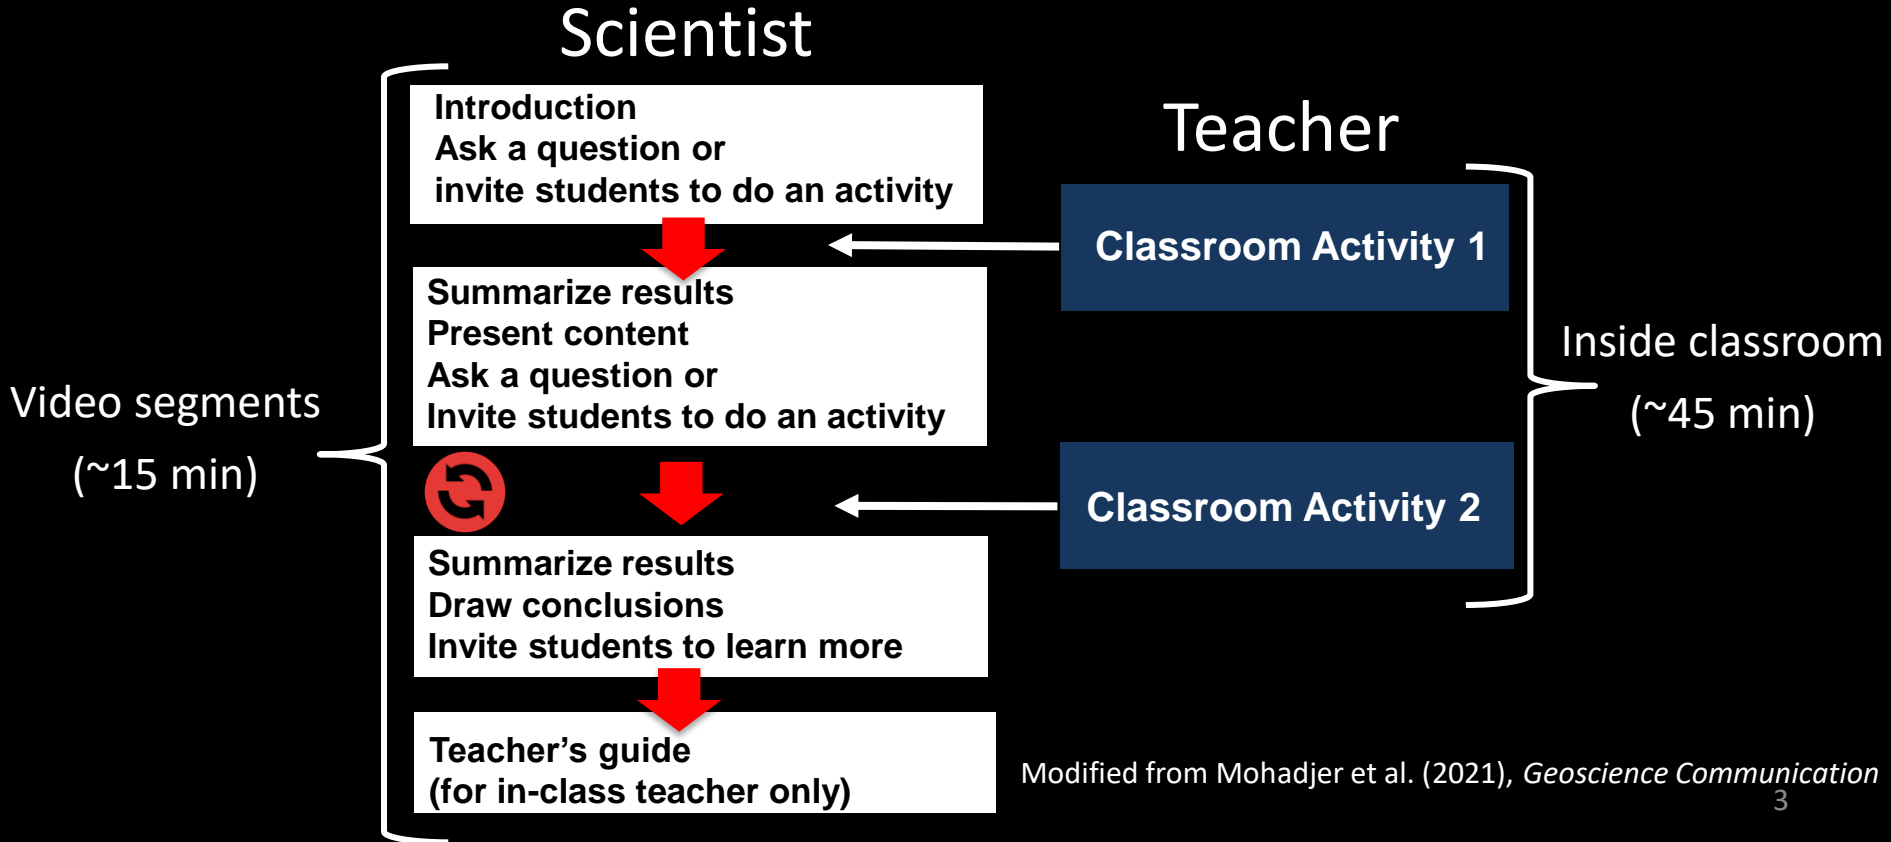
Scientist

Introduction
Ask a question or
invite students to do an activity

Summarize results
Present content
Ask a question or
Invite students to do an activity

Summarize results
Draw conclusions
Invite students to learn more

Teacher’s guide
(for in-class teacher only)

Video segments
(~15 min)

Teacher

Classroom Activity 1

Classroom Activity 2

Inside classroom
(~45 min)

Modified from Mohadjer et al. (2021), *Geoscience Communication*

3